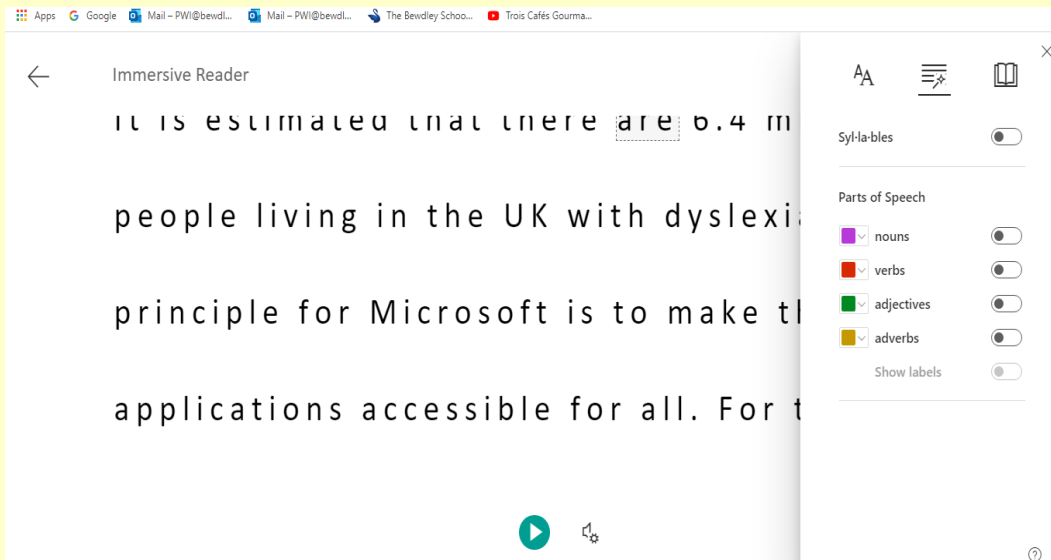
Apps Google Mail – PWI@bewdl... Mail – PWI@bewdl... The Bewdley Schoo... Trois Cafés Gourma...

Immersive Reader

It is estimated that there are 6.4 m

people living in the UK with dyslexia

principle for Microsoft is to make th

applications accessible for all. For t

Syl·la·bles

Parts of Speech

nouns

verbs

adjectives

adverbs

Show labels